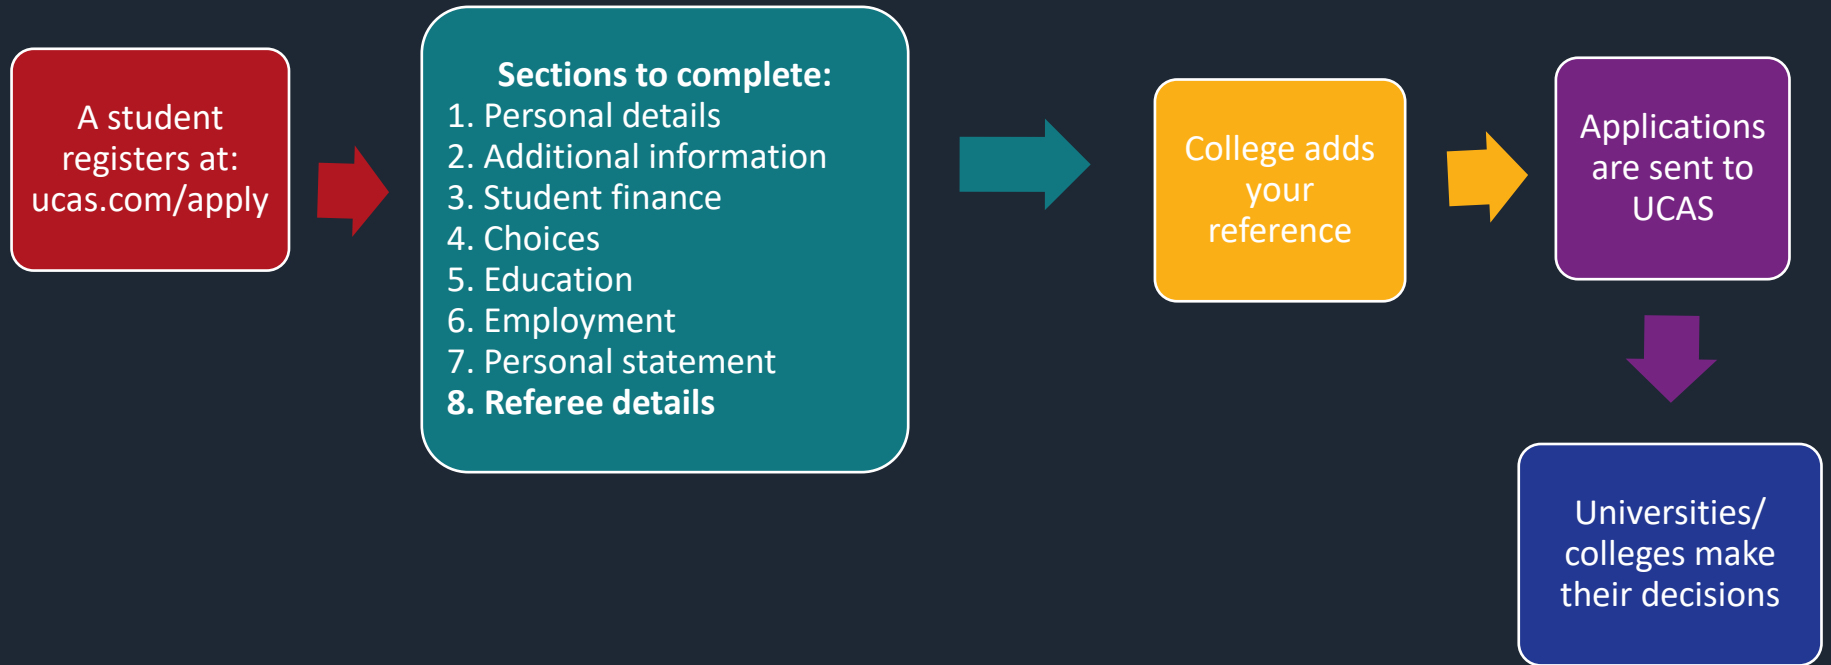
A student registers at: ucas.com/apply

Sections to complete:
1. Personal details
2. Additional information
3. Student finance
4. Choices
5. Education
6. Employment
7. Personal statement
8. Referee details

College adds your reference

Applications are sent to UCAS

Universities/ colleges make their decisions